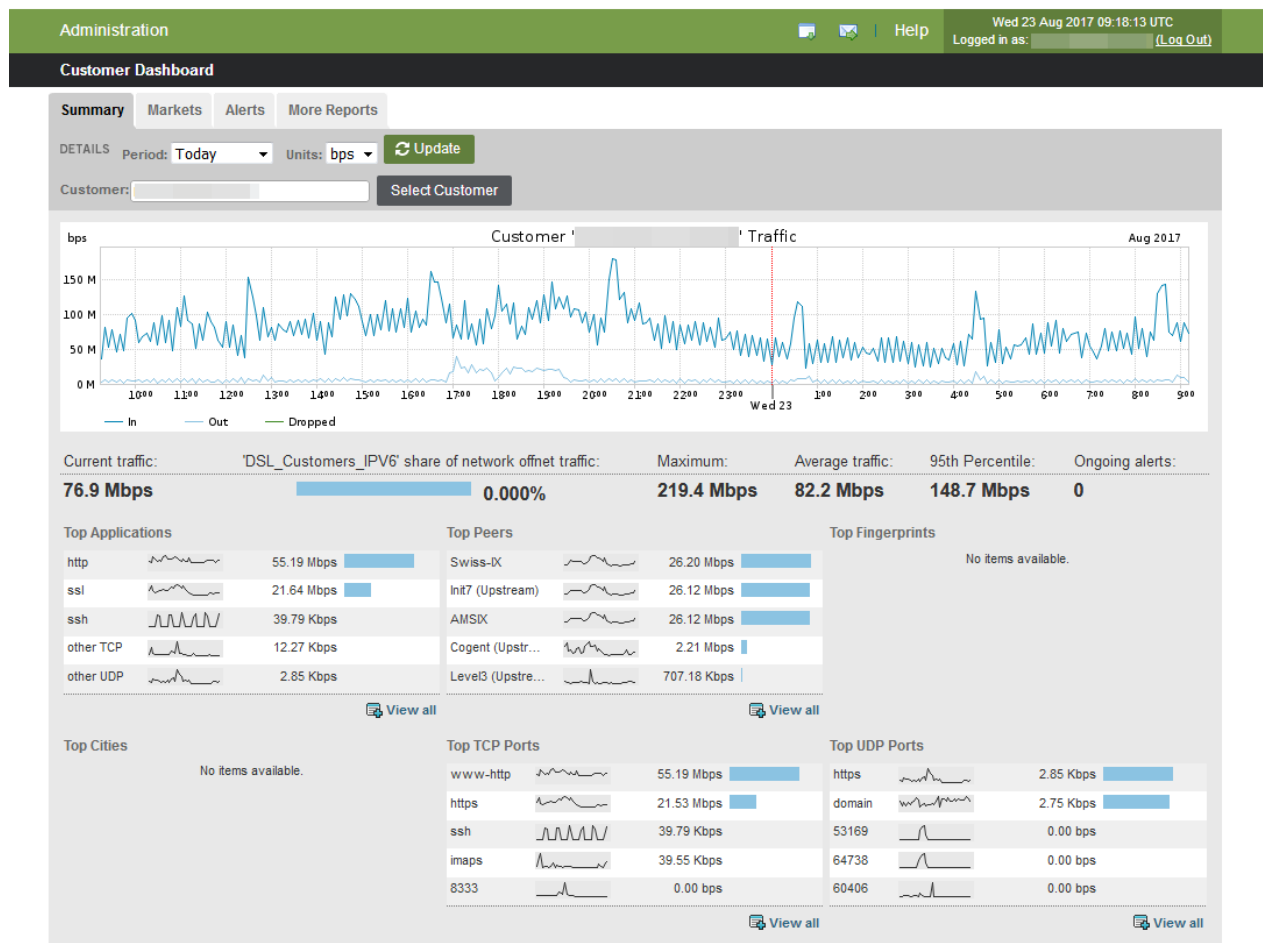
Administration

Help

Wed 23 Aug 2017 09:18:13 UTC
Logged in as: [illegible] (Log Out)

Customer Dashboard

Summary | Markets | Alerts | More Reports

DETAILS Period: Today Units: bps Update

Customer: Select Customer

bps Customer '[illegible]' Traffic Aug 2017

150 M
100 M
50 M
0 M

$10^{00}$ $11^{00}$ $12^{00}$ $13^{00}$ $14^{00}$ $15^{00}$ $16^{00}$ $17^{00}$ $18^{00}$ $19^{00}$ $20^{00}$ $21^{00}$ $22^{00}$ $23^{00}$ Wed 23 $1^{00}$ $2^{00}$ $3^{00}$ $4^{00}$ $5^{00}$ $6^{00}$ $7^{00}$ $8^{00}$ $9^{00}$

In Out Dropped

Current traffic: 76.9 Mbps
'DSL_Customers_IPV6' share of network offnet traffic: 0.000%
Maximum: 219.4 Mbps
Average traffic: 82.2 Mbps
95th Percentile: 148.7 Mbps
Ongoing alerts: 0

Top Applications

| http | 55.19 Mbps |
|---|---|
| ssl | 21.64 Mbps |
| ssh | 39.79 Kbps |
| other TCP | 12.27 Kbps |
| other UDP | 2.85 Kbps |

View all

Top Peers

| Swiss-IX | 26.20 Mbps |
|---|---|
| Init7 (Upstream) | 26.12 Mbps |
| AMSIX | 26.12 Mbps |
| Cogent (Upstr... | 2.21 Mbps |
| Level3 (Upstre... | 707.18 Kbps |

View all

Top Fingerprints

No items available.

Top Cities

No items available.

Top TCP Ports

| www-http | 55.19 Mbps |
|---|---|
| https | 21.53 Mbps |
| ssh | 39.79 Kbps |
| imaps | 39.55 Kbps |
| 8333 | 0.00 bps |

View all

Top UDP Ports

| https | 2.85 Kbps |
|---|---|
| domain | 2.75 Kbps |
| 53169 | 0.00 bps |
| 64738 | 0.00 bps |
| 60406 | 0.00 bps |

View all